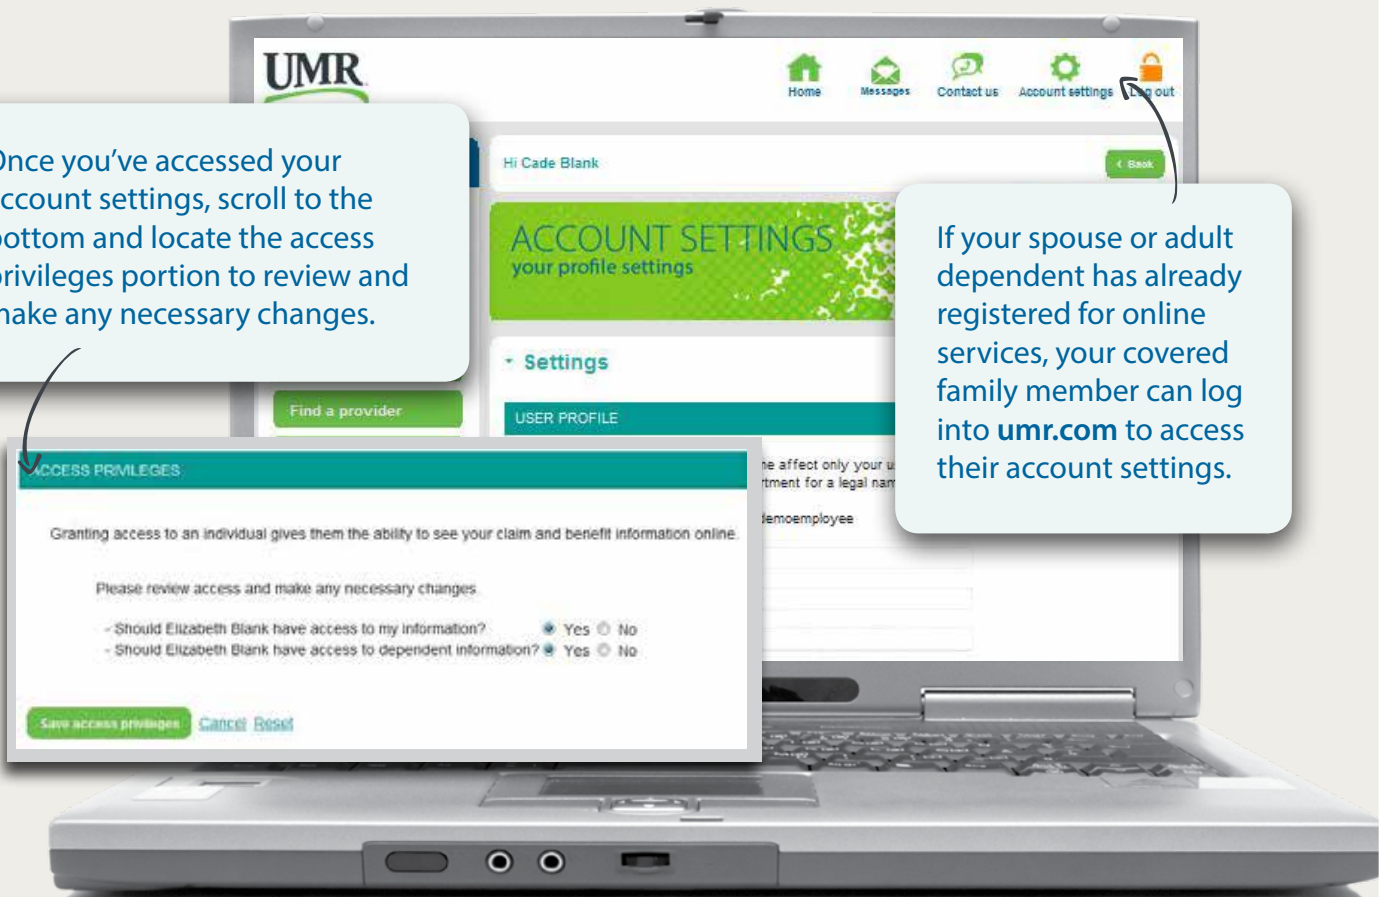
UMR

Home Messages Contact us Account settings Log out

Once you've accessed your ccount settings, scroll to the ottom and locate the access rivileges portion to review and make any necessary changes.

Hi Cade Blank

Back

ACCOUNT SETTINGS
your profile settings

Settings

USER PROFILE

Find a provider

If your spouse or adult dependent has already registered for online services, your covered family member can log into **umr.com** to access their account settings.

ACCESS PRIVILEGES

ne affect only your u rtment for a legal nam

demoemployee

Granting access to an individual gives them the ability to see your claim and benefit information online.

Please review access and make any necessary changes.

- Should Elizabeth Blank have access to my information? Yes No
- Should Elizabeth Blank have access to dependent information? Yes No

Save access privileges Cancel Reset